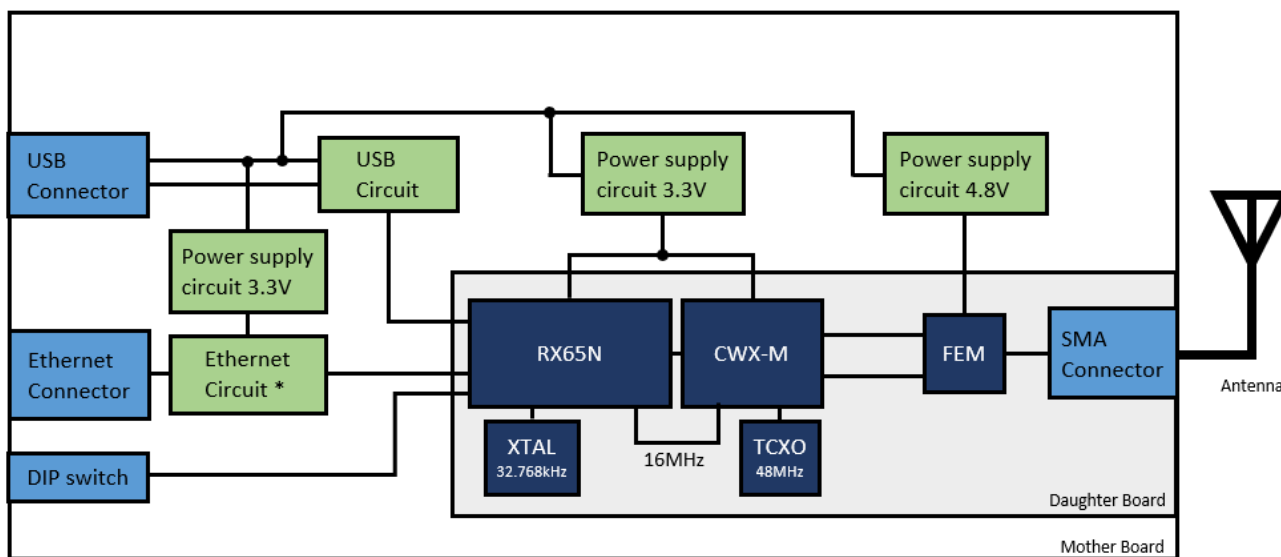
USB Connector

USB Circuit

Power supply circuit 3.3V

Power supply circuit 4.8V

Power supply circuit 3.3V

Ethernet Connector

Ethernet Circuit *

DIP switch

RX65N

CWX-M

FEM

SMA Connector

Antenna

XTAL 32.768kHz

16MHz

TCXO 48MHz

Daughter Board

Mother Board